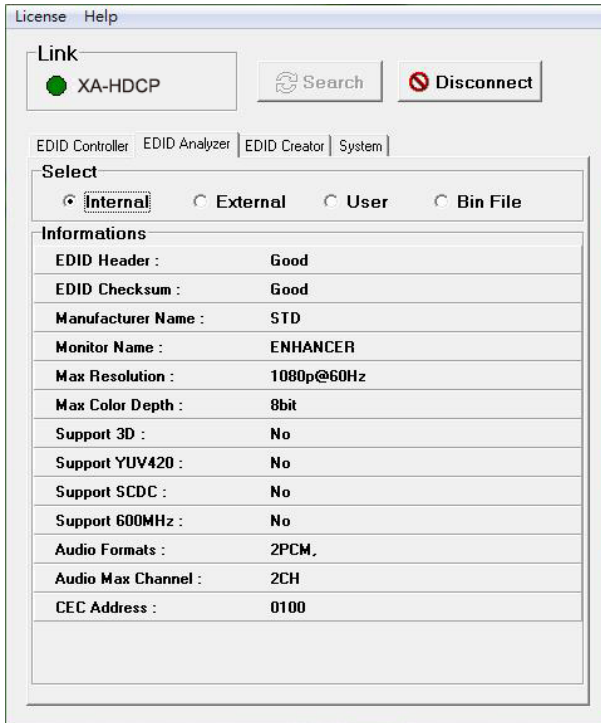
License Help

Link

XA-HDCP

Search

Disconnect

EDID Controller | EDID Analyzer | EDID Creator | System

Select

Internal External User Bin File

Informations

| | |
|---|---|
| EDID Header : | Good |
| EDID Checksum : | Good |
| Manufacturer Name : | STD |
| Monitor Name : | ENHANCER |
| Max Resolution : | 1080p@60Hz |
| Max Color Depth : | 8bit |
| Support 3D : | No |
| Support YUV420 : | No |
| Support SCDC : | No |
| Support 600MHz : | No |
| Audio Formats : | 2PCM, |
| Audio Max Channel : | 2CH |
| CEC Address : | 0100 |